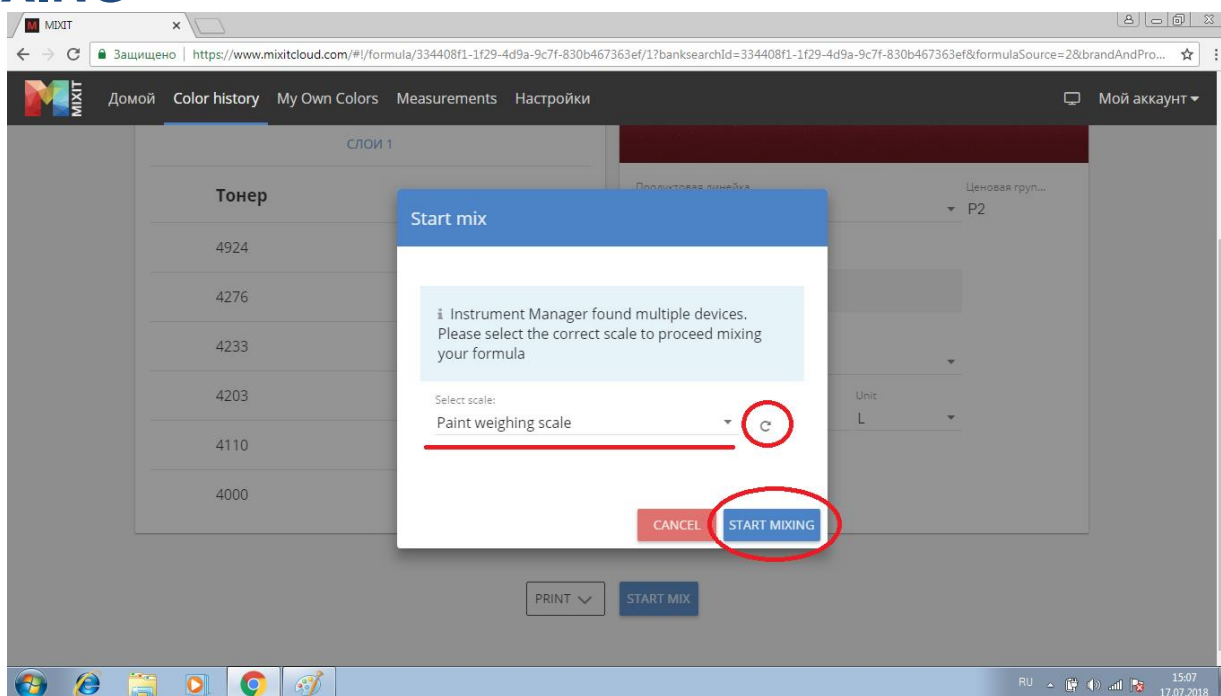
MIXIT

Защищено | https://www.mixitcloud.com/#!/formula/334408f1-1f29-4d9a-9c7f-830b467363ef/1?banksearchId=334408f1-1f29-4d9a-9c7f-830b467363ef&formulaSource=2&brandAndPro...

MIXIT Домой Color history My Own Colors Measurements Настройки Мой аккаунт

СЛОИ 1

Тонер

4924

4276

4233

4203

4110

4000

Продуктовая линейка

Ценовая груп...

P2

Unit

L

Start mix

ℹ Instrument Manager found multiple devices. Please select the correct scale to proceed mixing your formula

Select scale:

Paint weighing scale

CANCEL START MIXING

PRINT START MIX

RU 15:07 17.07.2018